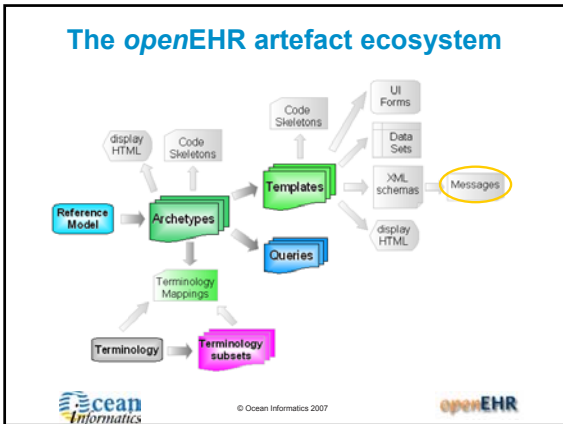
The openEHR artefact ecosystem

UI Forms

Code Skeletons

Data Sets

display HTML

Code Skeletons

Templates

XML schemas

Messages

Reference Model

Archetypes

Queries

display HTML

Terminology Mappings

Terminology

Terminology subsets

Ocean Informatics

© Ocean Informatics 2007

openEHR